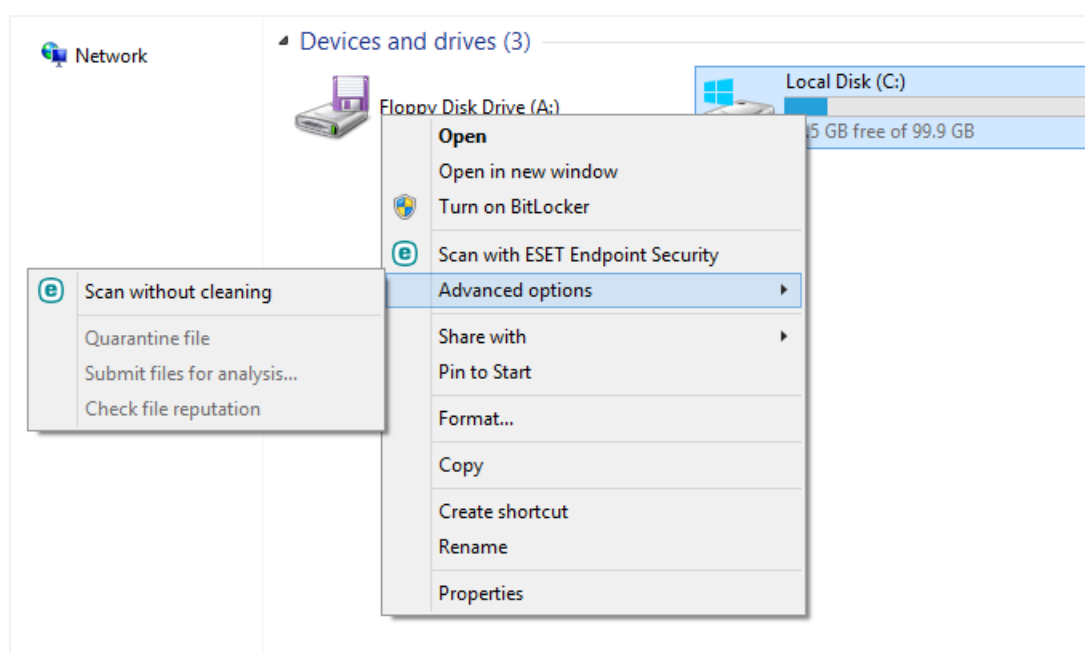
Network

Devices and drives (3)

Floppy Disk Drive (A:)

Local Disk (C:)

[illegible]5 GB free of 99.9 GB

Open
Open in new window
Turn on BitLocker
Scan with ESET Endpoint Security
Advanced options
Share with
Pin to Start
Format...
Copy
Create shortcut
Rename
Properties

Scan without cleaning
Quarantine file
Submit files for analysis...
Check file reputation